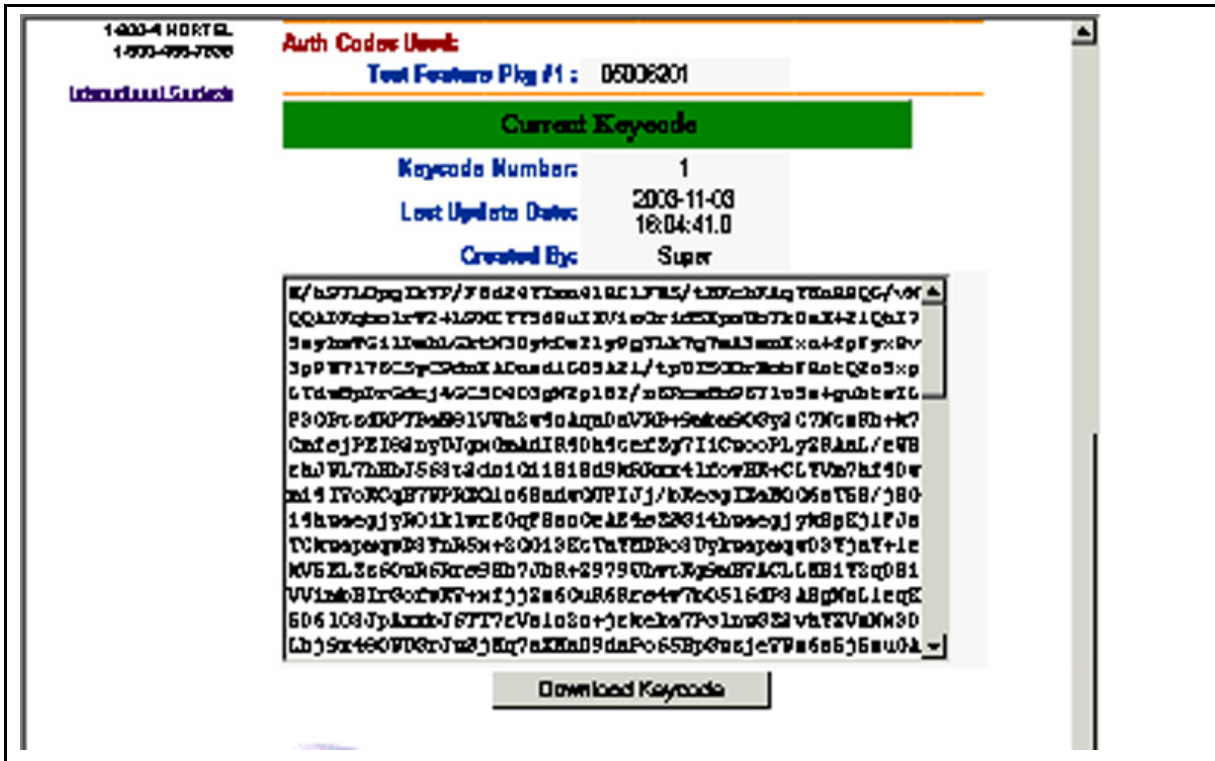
1-800-4 NORTEL
1-800-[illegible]

International Students

Auth Codes Used:

Test Feature Pkg #1 : 05006201

Current Keycode

Keycode Number: 1

Last Update Date: 2003-11-03 16:04:41.0

Created By: Super

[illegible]

Download Keycode